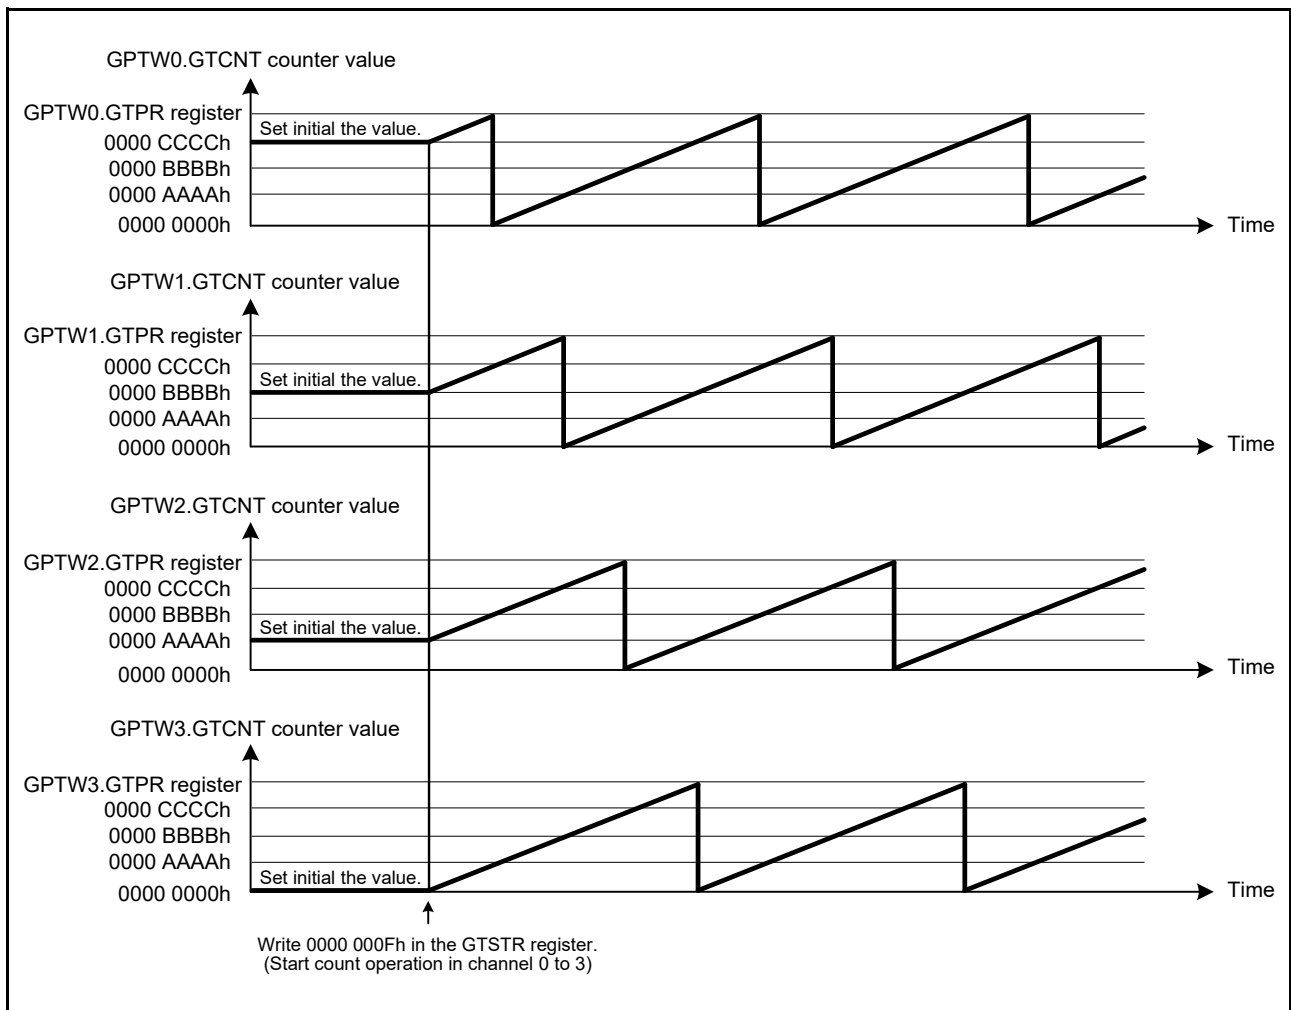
GPTW0.GTCNT counter value

GPTW0.GTPR register
0000 CCCCh
0000 BBBBh
0000 AAAAh
0000 0000h

Set initial the value.

Time

GPTW1.GTCNT counter value

GPTW1.GTPR register
0000 CCCCh
0000 BBBBh
0000 AAAAh
0000 0000h

Set initial the value.

Time

GPTW2.GTCNT counter value

GPTW2.GTPR register
0000 CCCCh
0000 BBBBh
0000 AAAAh
0000 0000h

Set initial the value.

Time

GPTW3.GTCNT counter value

GPTW3.GTPR register
0000 CCCCh
0000 BBBBh
0000 AAAAh
0000 0000h

Set initial the value.

Time

Write 0000 000Fh in the GTSTR register.
(Start count operation in channel 0 to 3)